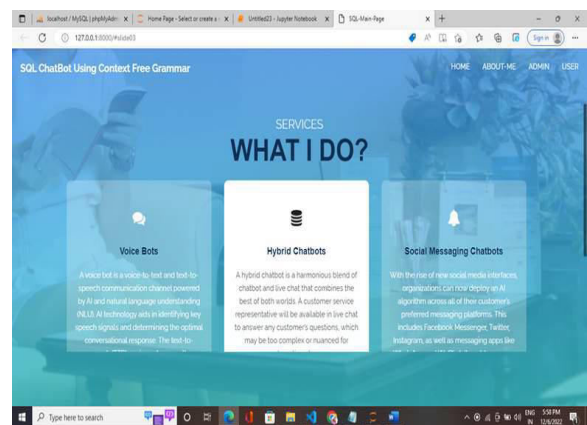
localhost / MySQL | phpMyAdm × | Home Page - Select or create a × | Untitled23 - Jupyter Notebook × | SQL-Main-Page × | +

127.0.0.1:8000/#slide03

Sign in

SQL ChatBot Using Context Free Grammar

HOME ABOUT-ME ADMIN USER

SERVICES

WHAT I DO?

Voice Bots

A voice bot is a voice-to-text and text-to-speech communication channel powered by AI and natural language understanding (NLU). AI technology aids in identifying key speech signals and determining the optimal conversational response. The text-to-

Hybrid Chatbots

A hybrid chatbot is a harmonious blend of chatbot and live chat that combines the best of both worlds. A customer service representative will be available in live chat to answer any customer's questions, which may be too complex or nuanced for

Social Messaging Chatbots

With the rise of new social media interfaces, organizations can now deploy an AI algorithm across all of their customer's preferred messaging platforms. This includes Facebook Messenger, Twitter, Instagram, as well as messaging apps like

Type here to search

ENG IN 5:58 PM 12/6/2022